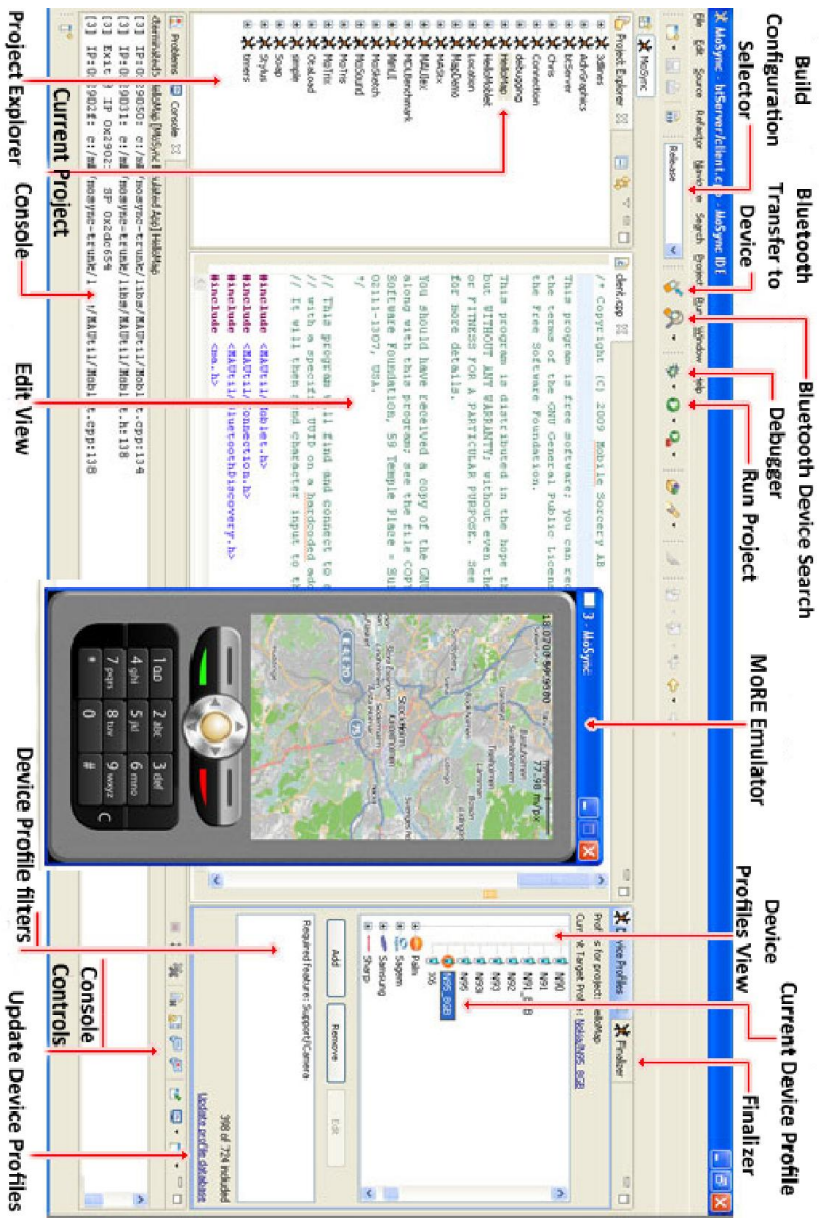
Build Configuration Selector

Bluetooth Transfer to Device

Bluetooth Device Search

Debugger

Run Project

MoRE Emulator

Device Profiles View

Current Device Profile

Finalizer

Project Explorer

Current Project

Console

Edit View

Device Profile filters

Console Controls

Update Device Profiles

MoSync - btServer/client.c - MoSync IDE

File Edit Source Refactor Navigate Search Project Run Window Help

Release

MoSync

Project Explorer

3Dlines
AdvGraphics
btServer
Chris
Connection
debugging
HelloMap
HelloMobile
Location
MapDemo
MAFlex
MAUtil
MAUIBenchmark
MAUI
MoSketch
MoSound
MoTris
MoTrix
OtaLoad
simple
Soap
Stylus
timers

Problems Console

client.cpp

/* Copyright (C) 2009 Mobile Sorcery AB
This program is free software; you can red
the terms of the GNU General Public Licens
the Free Software Foundation.

This program is distributed in the hope th
but WITHOUT ANY WARRANTY; without even the
or FITNESS FOR A PARTICULAR PURPOSE. See
for more details.

You should have received a copy of the GNU
along with this program; see the file COPY
Software Foundation, 59 Temple Place - Sui
02111-1307, USA.
*/

// This program will find and connect to a
// with a specific UUID on a hardcoded add
// It will then send character input to th

#include <MAUtil/Moblet.h>
#include <MAUtil/Connection.h>
#include <MAUtil/BluetoothDiscovery.h>
#include <ma.h>

3 - MoSync

77,98 m/px

Stockholm

Device Profiles

Finalizer

Profiles for project: elliMap
Current Target Profile: Nokia/N95_8GB

N90
N91
N91_8GB
N92
N93
N95
N95_8GB
Palm
Sagem
Samsung
Sharp

Add
Remove
Edit

Required feature: Support/Camera

398 of 724 included

Update profile database